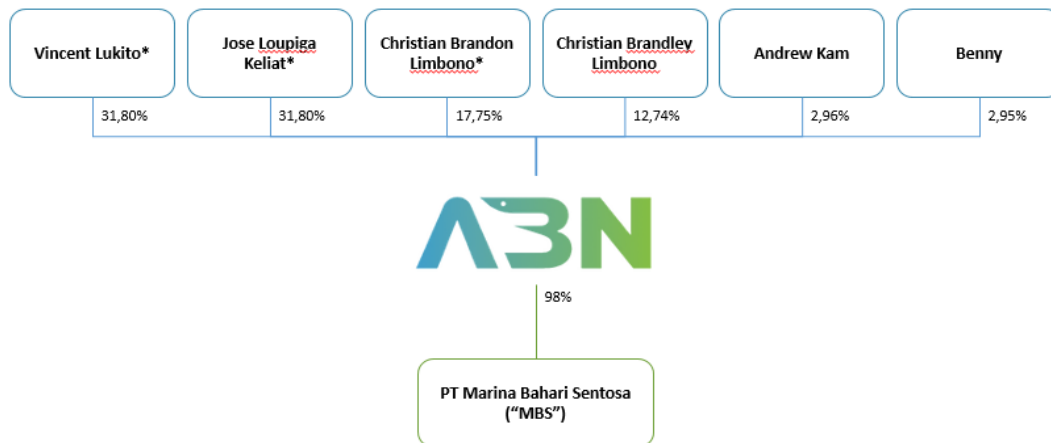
Vincent Lukito*

31,80%

Jose Loupiga Keliat*

31,80%

Christian Brandon Limbono*

17,75%

Christian Brandley Limbono

12,74%

Andrew Kam

2,96%

Benny

2,95%

ABN

98%

PT Marina Bahari Sentosa (“MBS”)